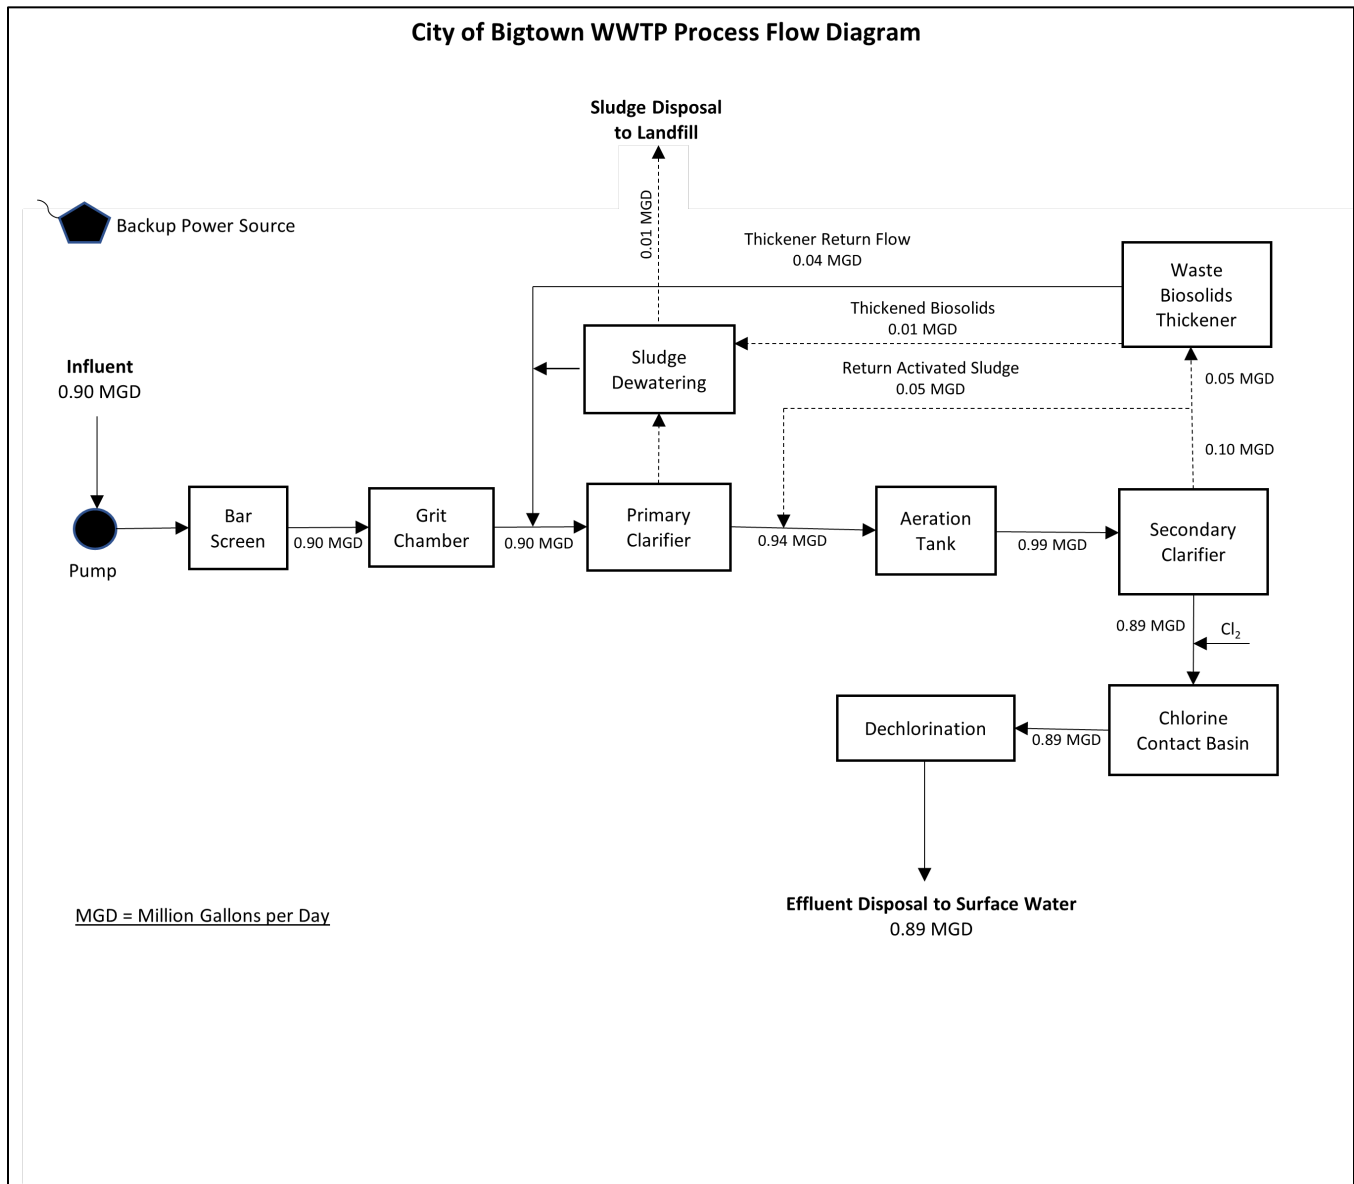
City of Bigtown WWTP Process Flow Diagram

Sludge Disposal to Landfill

0.01 MGD

Backup Power Source

Thickener Return Flow
0.04 MGD

Waste Biosolids Thickener

Thickened Biosolids
0.01 MGD

Influent
0.90 MGD

Sludge Dewatering

Return Activated Sludge
0.05 MGD

0.05 MGD

0.10 MGD

Pump

Bar Screen

0.90 MGD

Grit Chamber

0.90 MGD

Primary Clarifier

0.94 MGD

Aeration Tank

0.99 MGD

Secondary Clarifier

0.89 MGD

$Cl_2$

Dechlorination

0.89 MGD

Chlorine Contact Basin

MGD = Million Gallons per Day

Effluent Disposal to Surface Water
0.89 MGD